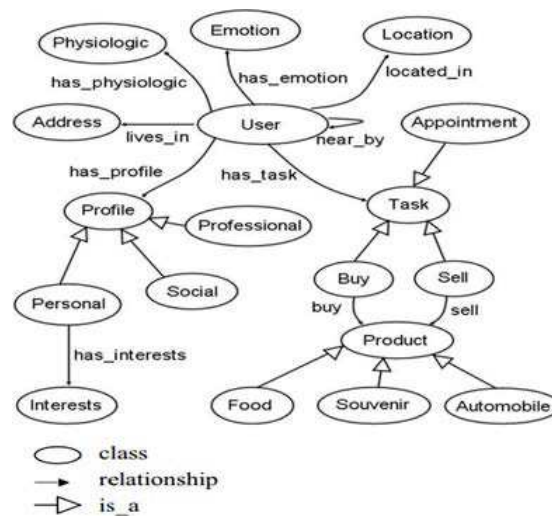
Physiologic
Emotion
Location
has_physiologic
has_emotion
located_in
Address
lives_in
User
near_by
Appointment
has_profile
has_task
Profile
Professional
Task
Buy
Sell
Social
Personal
buy
sell
Product
has_interests
Interests
Food
Souvenir
Automobile
class
relationship
is_a